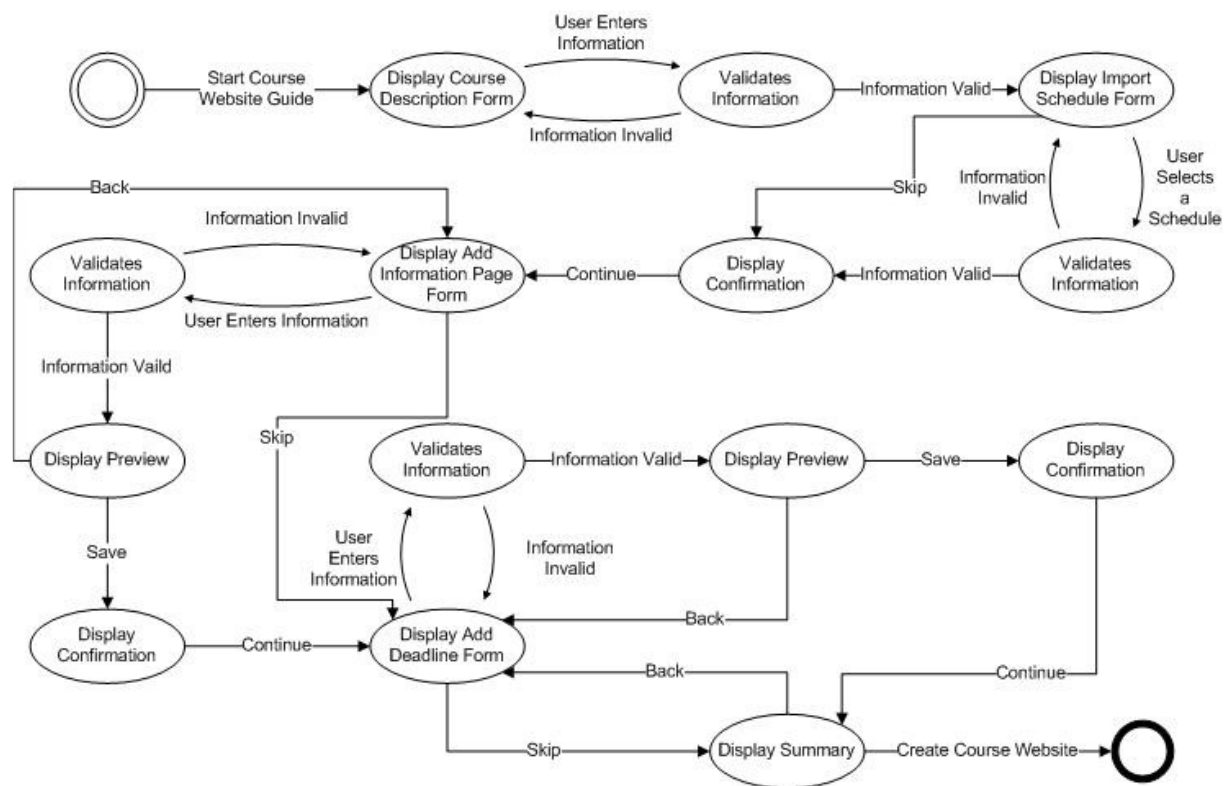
Start Course Website Guide

Display Course Description Form

User Enters Information

Information Invalid

Validates Information

Information Valid

Display Import Schedule Form

User Selects a Schedule

Information Invalid

Skip

Validates Information

Information Valid

Display Confirmation

Continue

Display Add Information Page Form

Back

Information Invalid

Validates Information

User Enters Information

Information Vaild

Display Preview

Save

Display Confirmation

Continue

Skip

Validates Information

Information Valid

Display Preview

Save

Display Confirmation

User Enters Information

Information Invalid

Back

Display Add Deadline Form

Back

Continue

Skip

Display Summary

Create Course Website